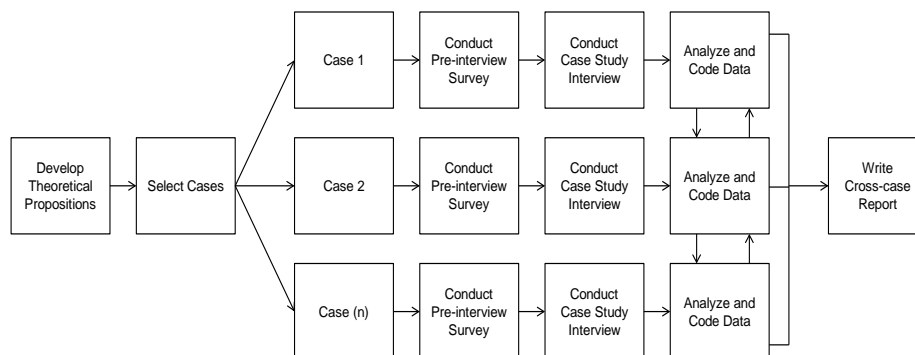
Develop Theoretical Propositions

Select Cases

Case 1

Conduct Pre-interview Survey

Conduct Case Study Interview

Analyze and Code Data

Case 2

Conduct Pre-interview Survey

Conduct Case Study Interview

Analyze and Code Data

Case (n)

Conduct Pre-interview Survey

Conduct Case Study Interview

Analyze and Code Data

Write Cross-case Report